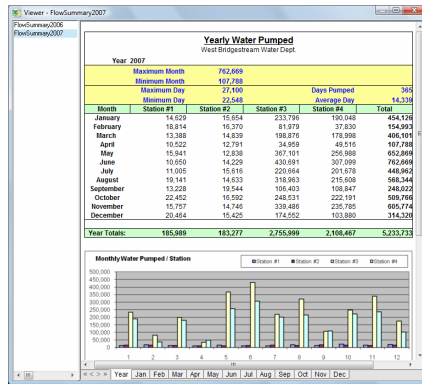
Viewer - FlowSummary2007

FlowSummary2006
FlowSummary2007

Yearly Water Pumped
West Bridgestream Water Dept.

Year 2007

Maximum Month 762,669
Minimum Month 107,788
Maximum Day 27,100 Days Pumped 365
Minimum Day 22,548 Average Day 14,339

| Month | Station #1 | Station #2 | Station #3 | Station #4 | Total |
|---|---|---|---|---|---|
| January | 14,629 | 15,654 | 233,796 | 190,048 | 454,126 |
| February | 18,814 | 16,370 | 81,979 | 37,830 | 154,993 |
| March | 13,388 | 14,839 | 198,876 | 178,998 | 406,101 |
| April | 10,522 | 12,791 | 34,959 | 49,516 | 107,788 |
| May | 15,941 | 12,838 | 367,101 | 256,988 | 652,869 |
| June | 10,650 | 14,229 | 430,691 | 307,099 | 762,669 |
| July | 11,005 | 15,616 | 220,664 | 201,678 | 448,962 |
| August | 19,141 | 14,633 | 318,963 | 215,608 | 568,344 |
| September | 13,228 | 19,544 | 106,403 | 108,847 | 248,022 |
| October | 22,452 | 16,592 | 248,531 | 222,191 | 509,766 |
| November | 15,757 | 14,746 | 339,486 | 235,785 | 605,774 |
| December | 20,464 | 15,425 | 174,552 | 103,880 | 314,320 |
| Year Totals: | 185,989 | 183,277 | 2,755,999 | 2,108,467 | 5,233,733 |

Monthly Water Pumped / Station

Station #1 Station #2 Station #3 Station #4

500,000
450,000
400,000
350,000
300,000
250,000
200,000
150,000
100,000
50,000
0

1 2 3 4 5 6 7 8 9 10 11 12

< < > > Year Jan Feb Mar Apr May Jun Jul Aug Sep Oct Nov Dec